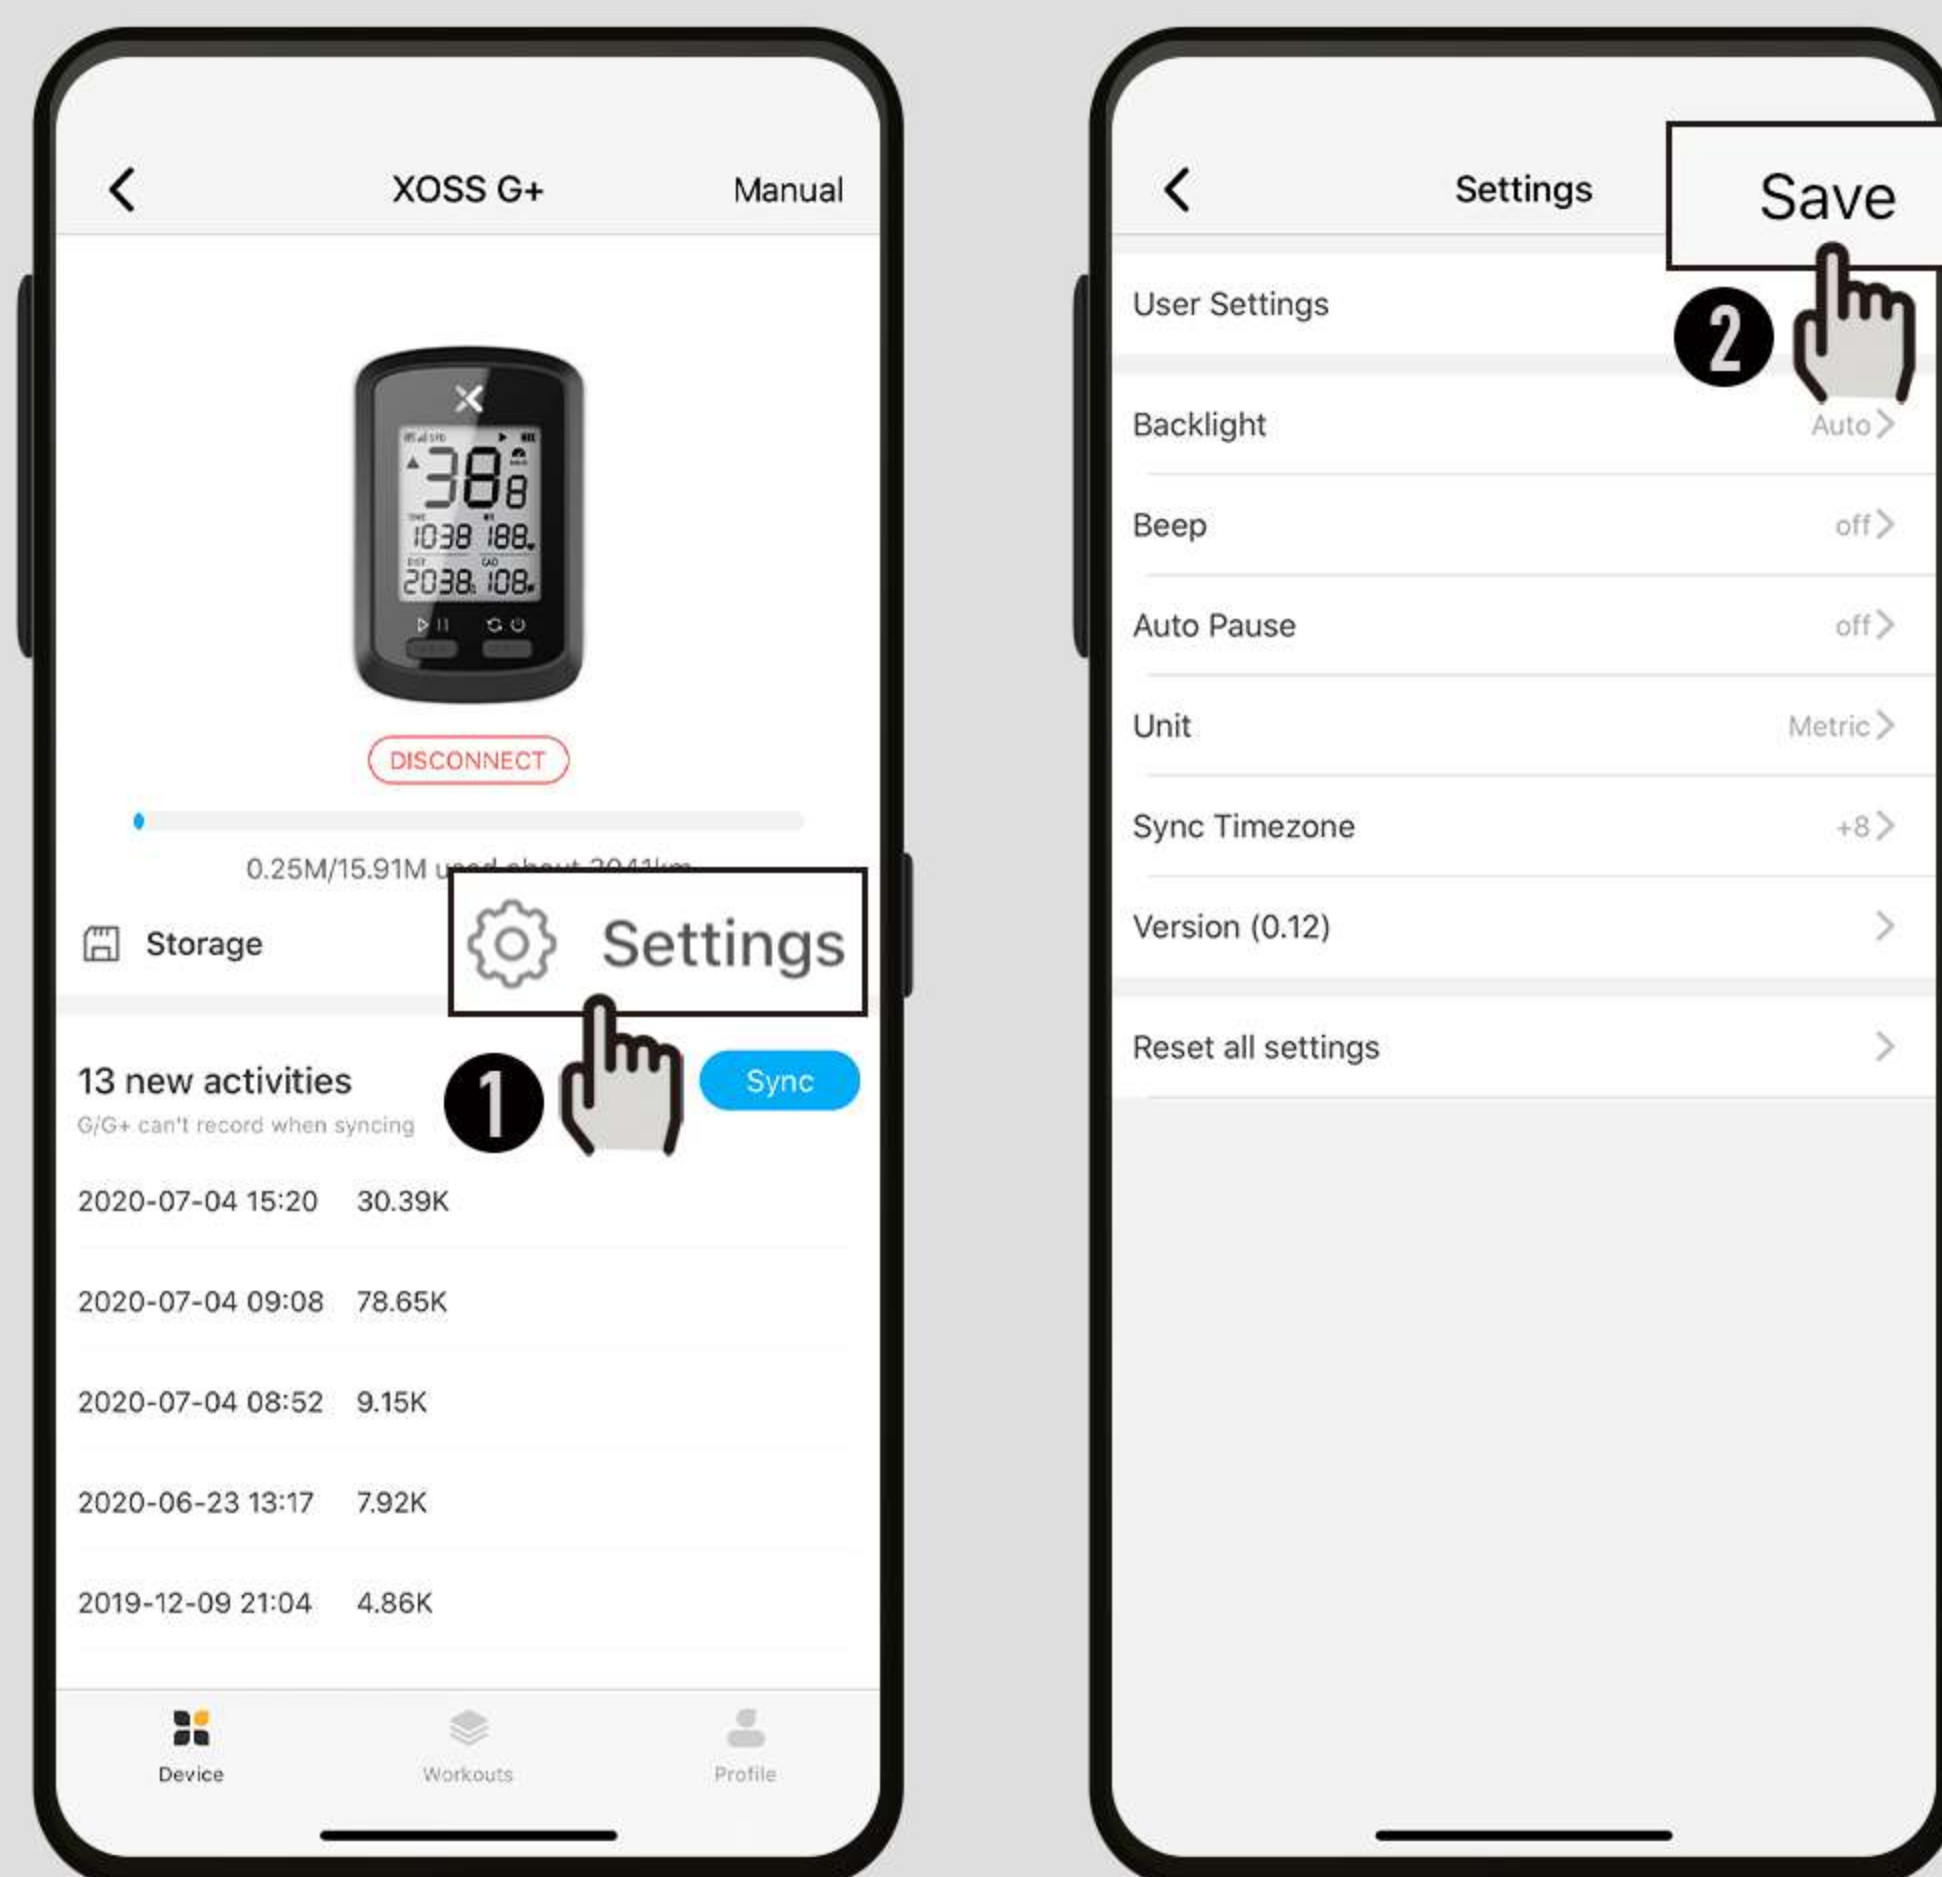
XOSS G+
Manual

38
1038 188
2038 108

DISCONNECT

0.25M/15.91M used about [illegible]

Storage
Settings

13 new activities
G/G+ can't record when syncing
1
Sync

2020-07-04 15:20 30.39K
2020-07-04 09:08 78.65K
2020-07-04 08:52 9.15K
2020-06-23 13:17 7.92K
2019-12-09 21:04 4.86K

Device
Workouts
Profile

Settings
Save

User Settings
2

Backlight Auto
Beep off
Auto Pause off
Unit Metric
Sync Timezone +8
Version (0.12)

Reset all settings